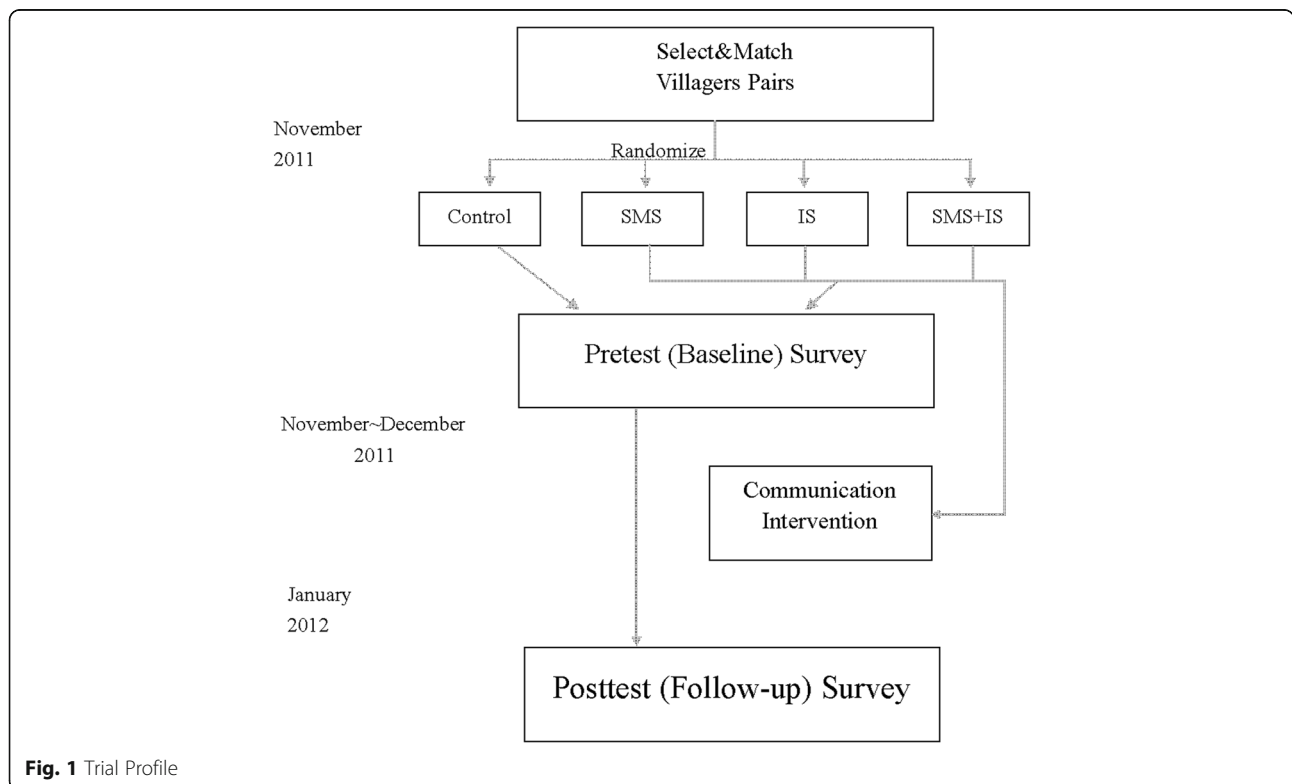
Select&Match Villagers Pairs

November 2011

Randomize

Control

SMS

IS

SMS+IS

Pretest (Baseline) Survey

November~December 2011

Communication Intervention

January 2012

Posttest (Follow-up) Survey

Fig. 1 Trial Profile